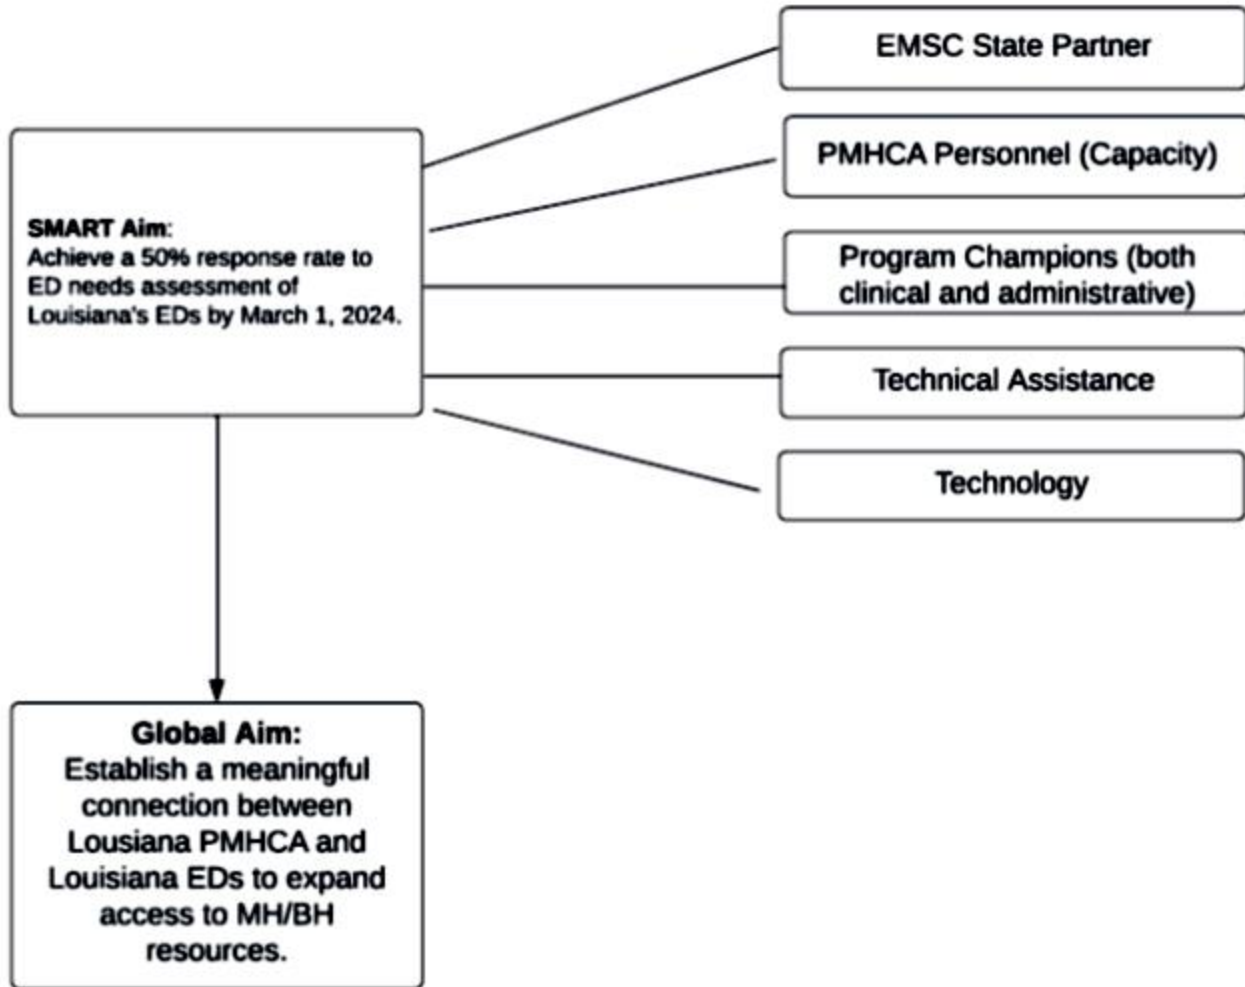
SMART Aim:
Achieve a 50% response rate to ED needs assessment of Louisiana's EDs by March 1, 2024.

EMSC State Partner

PMHCA Personnel (Capacity)

Program Champions (both clinical and administrative)

Technical Assistance

Technology

Global Aim:
Establish a meaningful connection between Lousiana PMHCA and Louisiana EDs to expand access to MH/BH resources.